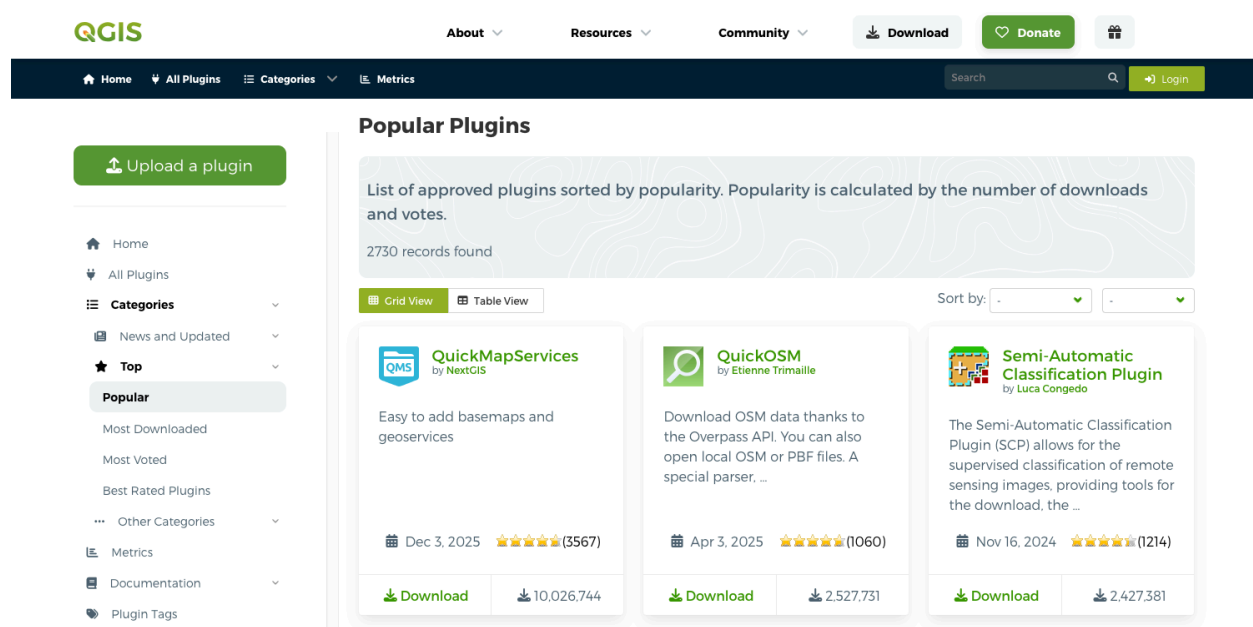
QGIS

About

Resources

Community

Download

Donate

Home

All Plugins

Categories

Metrics

Search

Login

Upload a plugin

Home

All Plugins

Categories

News and Updated

Top

Popular

Most Downloaded

Most Voted

Best Rated Plugins

Other Categories

Metrics

Documentation

Plugin Tags

Popular Plugins

List of approved plugins sorted by popularity. Popularity is calculated by the number of downloads and votes.

2730 records found

Grid View

Table View

Sort by: -

-

QMS

QuickMapServices
by NextGIS

Easy to add basemaps and geoservices

Dec 3, 2025 (3567)

Download

10,026,744

QuickOSM
by Etienne Trimaille

Download OSM data thanks to the Overpass API. You can also open local OSM or PBF files. A special parser, ...

Apr 3, 2025 (1060)

Download

2,527,731

Semi-Automatic Classification Plugin
by Luca Congedo

The Semi-Automatic Classification Plugin (SCP) allows for the supervised classification of remote sensing images, providing tools for the download, the ...

Nov 16, 2024 (1214)

Download

2,427,381